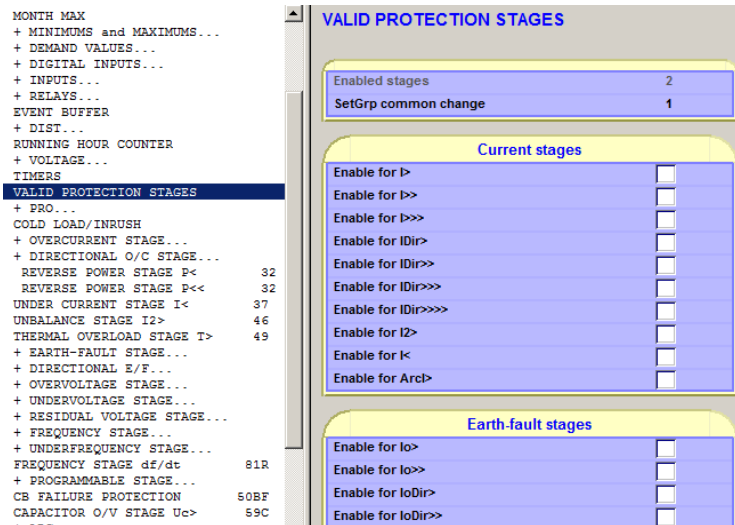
MONTH MAX
+ MINIMUMS and MAXIMUMS...
+ DEMAND VALUES...
+ DIGITAL INPUTS...
+ INPUTS...
+ RELAYS...
EVENT BUFFER
+ DIST...
RUNNING HOUR COUNTER
+ VOLTAGE...
TIMERS
VALID PROTECTION STAGES
+ PRO...
COLD LOAD/INRUSH
+ OVERCURRENT STAGE...
+ DIRECTIONAL O/C STAGE...
REVERSE POWER STAGE P< 32
REVERSE POWER STAGE P<< 32
UNDER CURRENT STAGE I< 37
UNBALANCE STAGE I2> 46
THERMAL OVERLOAD STAGE T> 49
+ EARTH-FAULT STAGE...
+ DIRECTIONAL E/F...
+ OVERVOLTAGE STAGE...
+ UNDERVOLTAGE STAGE...
+ RESIDUAL VOLTAGE STAGE...
+ FREQUENCY STAGE...
+ UNDERFREQUENCY STAGE...
FREQUENCY STAGE df/dt 81R
+ PROGRAMMABLE STAGE...
CB FAILURE PROTECTION 50BF
CAPACITOR O/V STAGE Uc> 59C

VALID PROTECTION STAGES

| Enabled stages | 2 |
|---|---|
| SetGrp common change | 1 |

Current stages

| Enable for I> | |
|---|---|
| Enable for I>> | |
| Enable for I>>> | |
| Enable for IDir> | |
| Enable for IDir>> | |
| Enable for IDir>>> | |
| Enable for IDir>>>> | |
| Enable for I2> | |
| Enable for I< | |
| Enable for ArcI> | |

Earth-fault stages

| Enable for Io> | |
|---|---|
| Enable for Io>> | |
| Enable for IoDir> | |
| Enable for IoDir>> | |